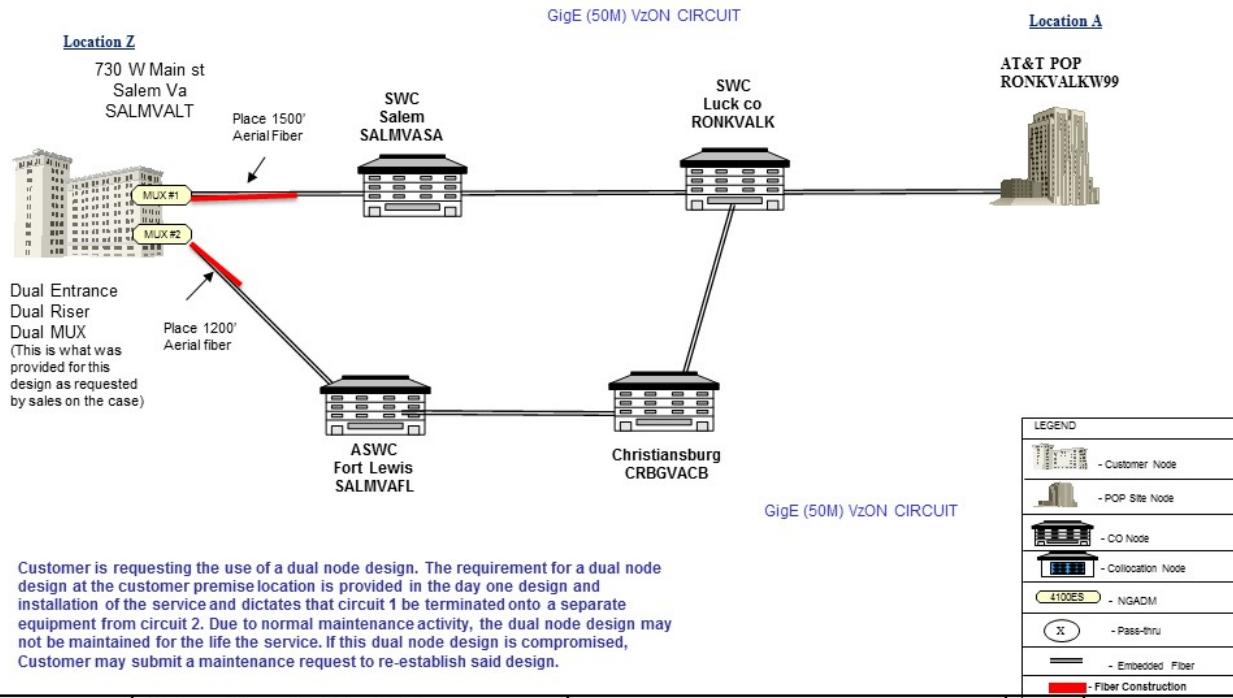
GigE (50M) VzON CIRCUIT

Location Z

730 W Main st
Salem Va
SALMVALT

MUX #1

MUX #2

Place 1500' Aerial Fiber

SWC
Salem
SALMVASA

SWC
Luck co
RONKVALK

Location A

AT&T POP
RONKVALKW99

Dual Entrance
Dual Riser
Dual MUX
(This is what was provided for this design as requested by sales on the case)

Place 1200' Aerial fiber

ASWC
Fort Lewis
SALMVAFL

Christiansburg
CRBGVACB

GigE (50M) VzON CIRCUIT

Customer is requesting the use of a dual node design. The requirement for a dual node design at the customer premise location is provided in the day one design and installation of the service and dictates that circuit 1 be terminated onto a separate equipment from circuit 2. Due to normal maintenance activity, the dual node design may not be maintained for the life the service. If this dual node design is compromised, Customer may submit a maintenance request to re-establish said design.

LEGEND
- Customer Node
- POP Site Node
- CO Node
- Collocation Node
4100ES - NGADM
X - Pass-thru
- Embedded Fiber
- Fiber Construction